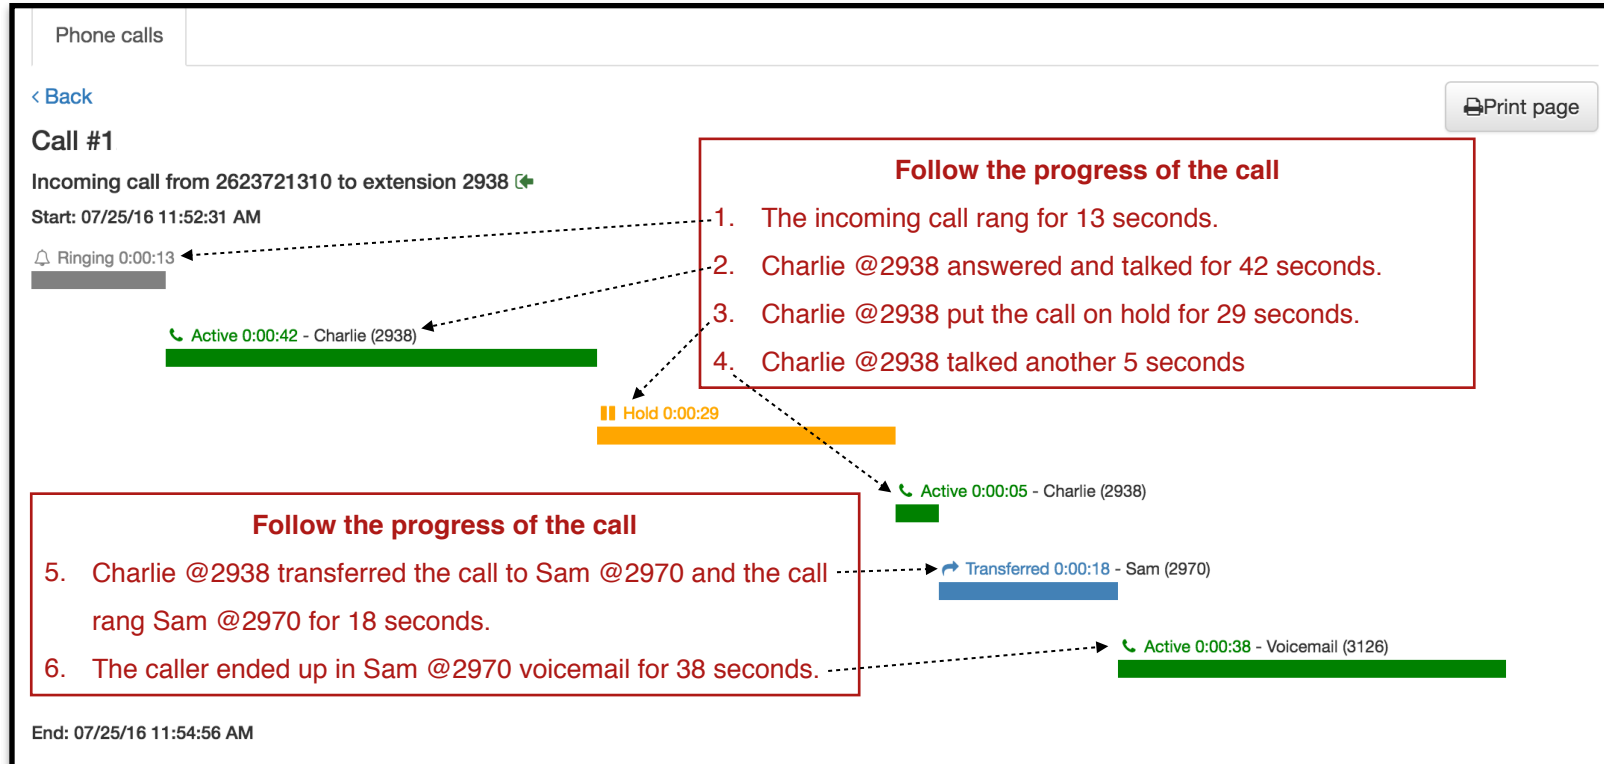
Phone calls

‹ Back

Print page

Call #1

Incoming call from 2623721310 to extension 2938

Start: 07/25/16 11:52:31 AM

Follow the progress of the call

1. The incoming call rang for 13 seconds.
2. Charlie @2938 answered and talked for 42 seconds.
3. Charlie @2938 put the call on hold for 29 seconds.
4. Charlie @2938 talked another 5 seconds

Ringing 0:00:13

Active 0:00:42 - Charlie (2938)

Hold 0:00:29

Active 0:00:05 - Charlie (2938)

Follow the progress of the call

5. Charlie @2938 transferred the call to Sam @2970 and the call rang Sam @2970 for 18 seconds.
6. The caller ended up in Sam @2970 voicemail for 38 seconds.

Transferred 0:00:18 - Sam (2970)

Active 0:00:38 - Voicemail (3126)

End: 07/25/16 11:54:56 AM